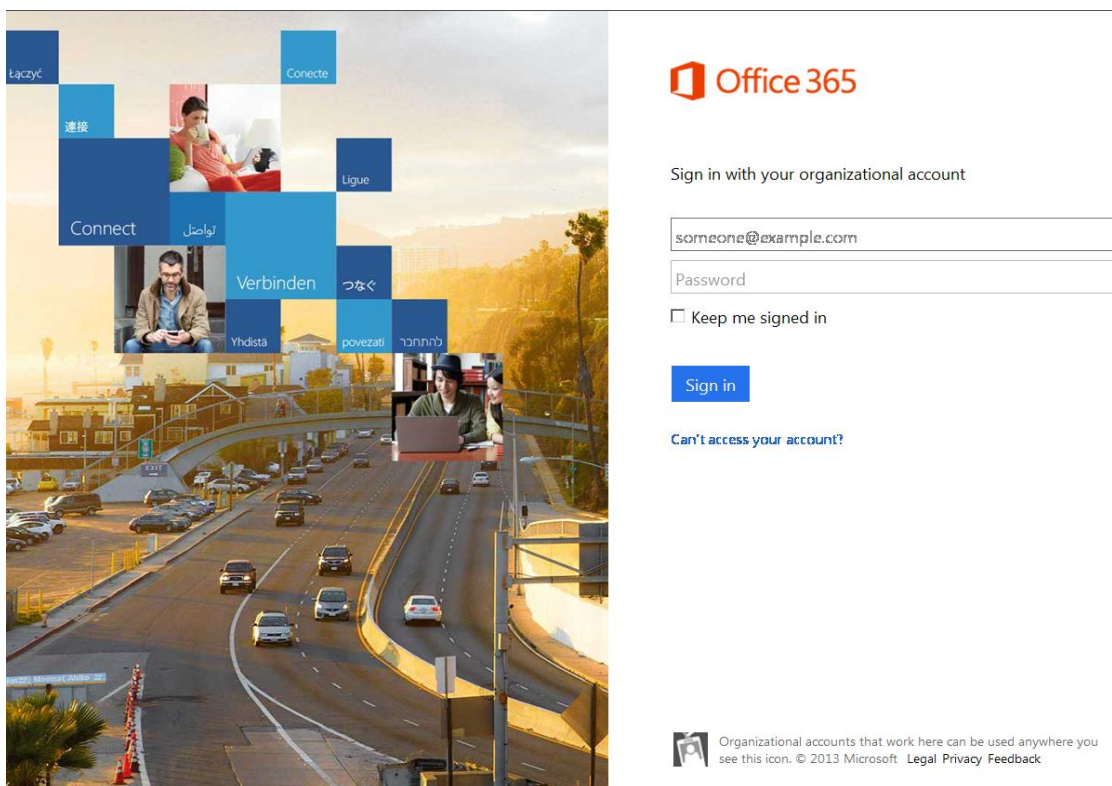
Łączyć

Conecte

連接

Ligue

Connect

تواصل

Verbinden

つなぐ

Yhdistä

povezati

להתחבר

EXIT

Office 365

Sign in with your organizational account

someone@example.com

Password

Keep me signed in

Sign in

Can't access your account?

Organizational accounts that work here can be used anywhere you see this icon. © 2013 Microsoft Legal Privacy Feedback